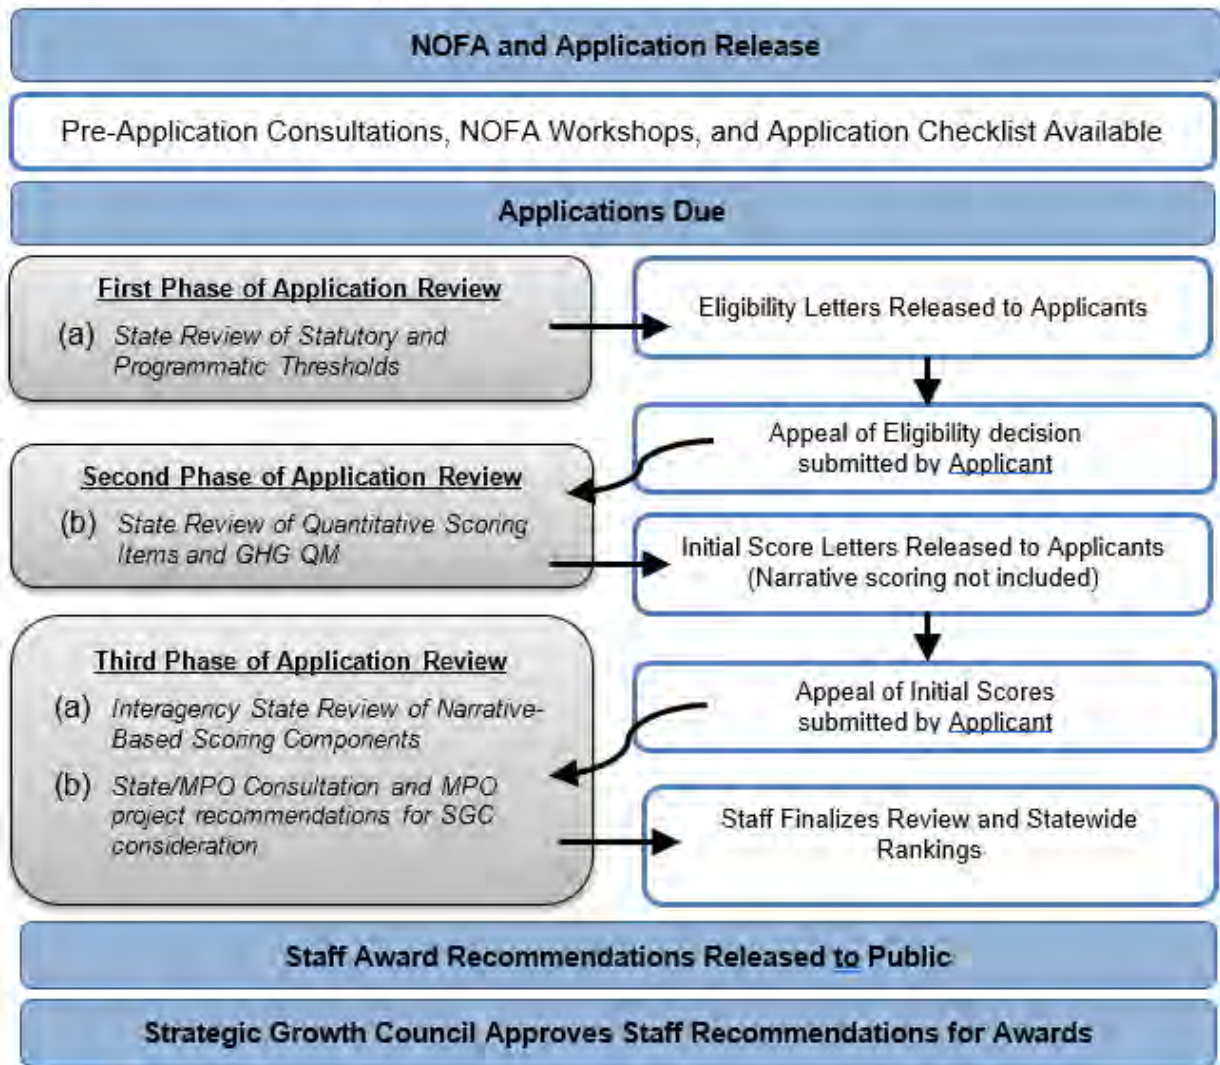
NOFA and Application Release

Pre-Application Consultations, NOFA Workshops, and Application Checklist Available

Applications Due

First Phase of Application Review

(a) State Review of Statutory and Programmatic Thresholds

Eligibility Letters Released to Applicants

Appeal of Eligibility decision submitted by Applicant

Second Phase of Application Review

(b) State Review of Quantitative Scoring Items and GHG QM

Initial Score Letters Released to Applicants (Narrative scoring not included)

Appeal of Initial Scores submitted by Applicant

Third Phase of Application Review

(a) Interagency State Review of Narrative-Based Scoring Components

(b) State/MPO Consultation and MPO project recommendations for SGC consideration

Staff Finalizes Review and Statewide Rankings

Staff Award Recommendations Released to Public

Strategic Growth Council Approves Staff Recommendations for Awards